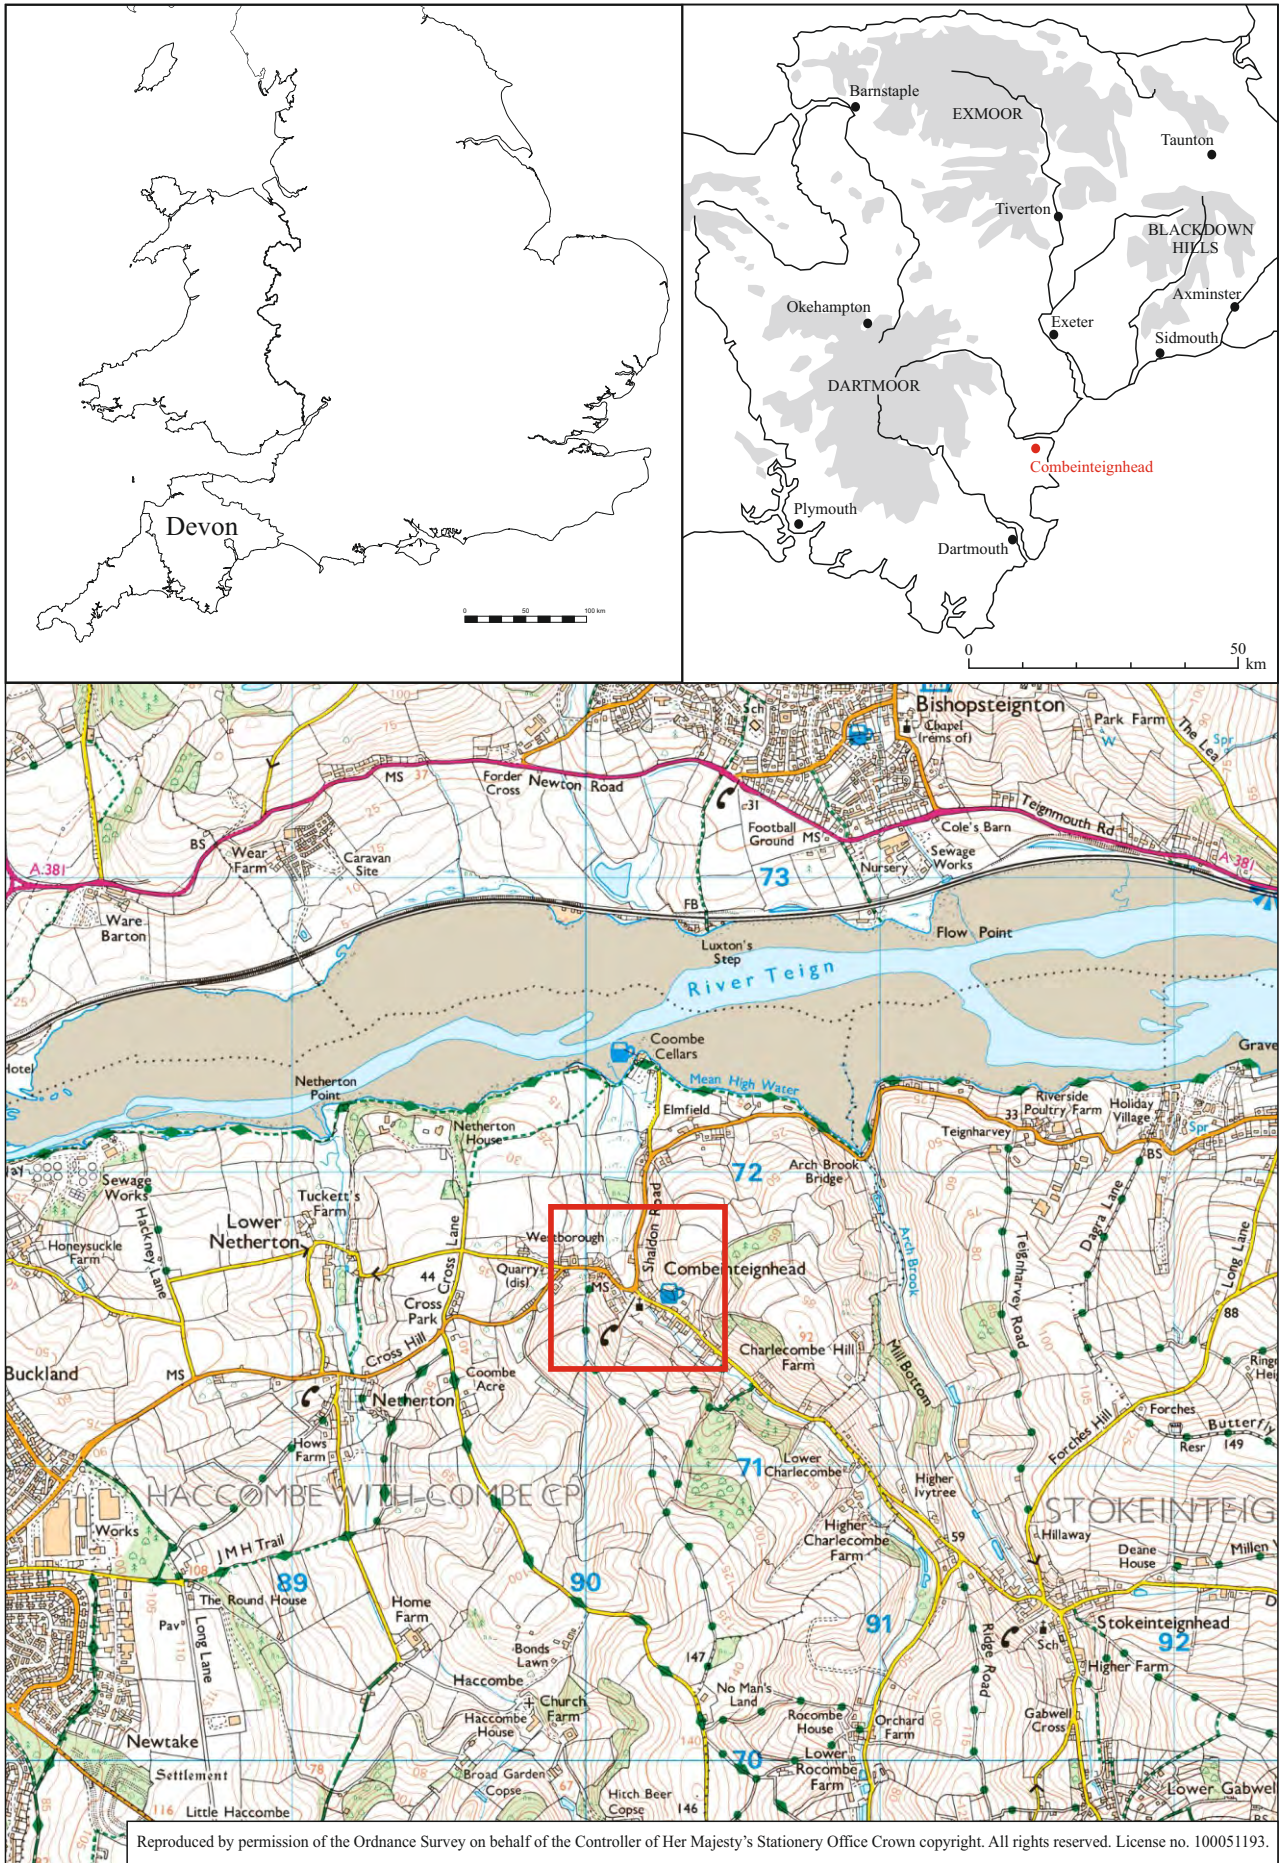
Devon

0 50 100 km

Barnstaple
EXMOOR
Taunton
Tiverton
BLACKDOWN HILLS
Axminster
Okehampton
Exeter
Sidmouth
DARTMOOR
Combeinteignhead
Plymouth
Dartmouth
0 50 km

Bishopsteignton
Chapel (rems of)
Park Farm
The Lea
Sch
MS
Forder Cross
Newton Road
Teignmouth Rd
Cole's Barn
Football Ground
MS
Sewage Works
Nursery
BS
Wear Farm
Caravan Site
A 381
A 381
73
Ware Barton
FB
Luxton's Step
Flow Point
River Teign
Coombe Cellars
Hotel
Netherton Point
Mean High Water
Elmfield
Riverside
Poultry Farm
Holiday Village
Teignharvey
Netherton House
72
Arch Brook Bridge
Sewage Works
Tuckett's Farm
Lower Netherton
Honeysuckle Farm
Hackney Lane
Cross Lane
Westborough
Shaldon Road
Combeinteignhead
Quarry (dis)
44
Cross Park
MS
Cross Hill
Arch Brook
Teignharvey Road
Dagra Lane
Long Lane
88
Buckland
MS
Coombe Acre
Charlecombe Hill
Charlecombe Farm
Mill Bottom
Netherton
Hows Farm
Forches Hill
Forches
Butterfly
Resr
149
71
Lower Charlecombe
Higher Ivytree
HACCOMBE WITH COMBE CP
STOKEINTEIG
Works
J M H Trail
Higher Charlecombe Farm
59
Hillaway
Deane House
Millen
89
The Round House
90
Home Farm
91
Stokeinteignhead
92
Pav
Long Lane
Sch
Ridge Road
Higher Farm
Bonds Lawn
147
Haccombe
No Man's Land
Church Farm
Haccombe House
Rocombe House
Orchard Farm
Gabwell Cross
Newtake
70
Lower Rocombe Farm
Settlement
78
Broad Garden Copse
67
Hitch Beer Copse
146
Lower Gabwell
116
Little Haccombe
Reproduced by permission of the Ordnance Survey on behalf of the Controller of Her Majesty's Stationery Office Crown copyright. All rights reserved. License no. 100051193.